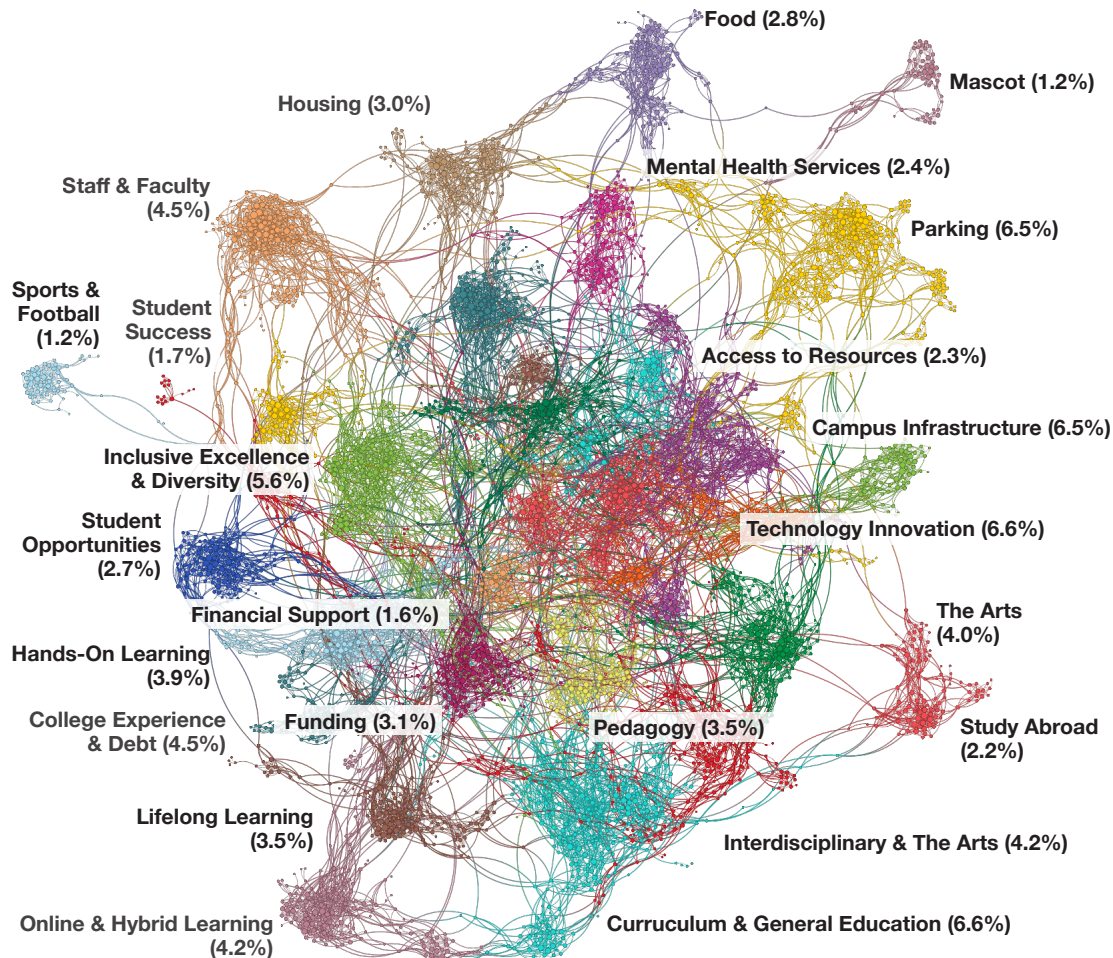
Food (2.8%)

Mascot (1.2%)

Housing (3.0%)

Mental Health Services (2.4%)

Staff & Faculty (4.5%)

Parking (6.5%)

Sports & Football (1.2%)

Student Success (1.7%)

Access to Resources (2.3%)

Campus Infrastructure (6.5%)

Inclusive Excellence & Diversity (5.6%)

Student Opportunities (2.7%)

Technology Innovation (6.6%)

Financial Support (1.6%)

The Arts (4.0%)

Hands-On Learning (3.9%)

College Experience & Debt (4.5%)

Funding (3.1%)

Pedagogy (3.5%)

Study Abroad (2.2%)

Lifelong Learning (3.5%)

Interdisciplinary & The Arts (4.2%)

Online & Hybrid Learning (4.2%)

Curruculum & General Education (6.6%)